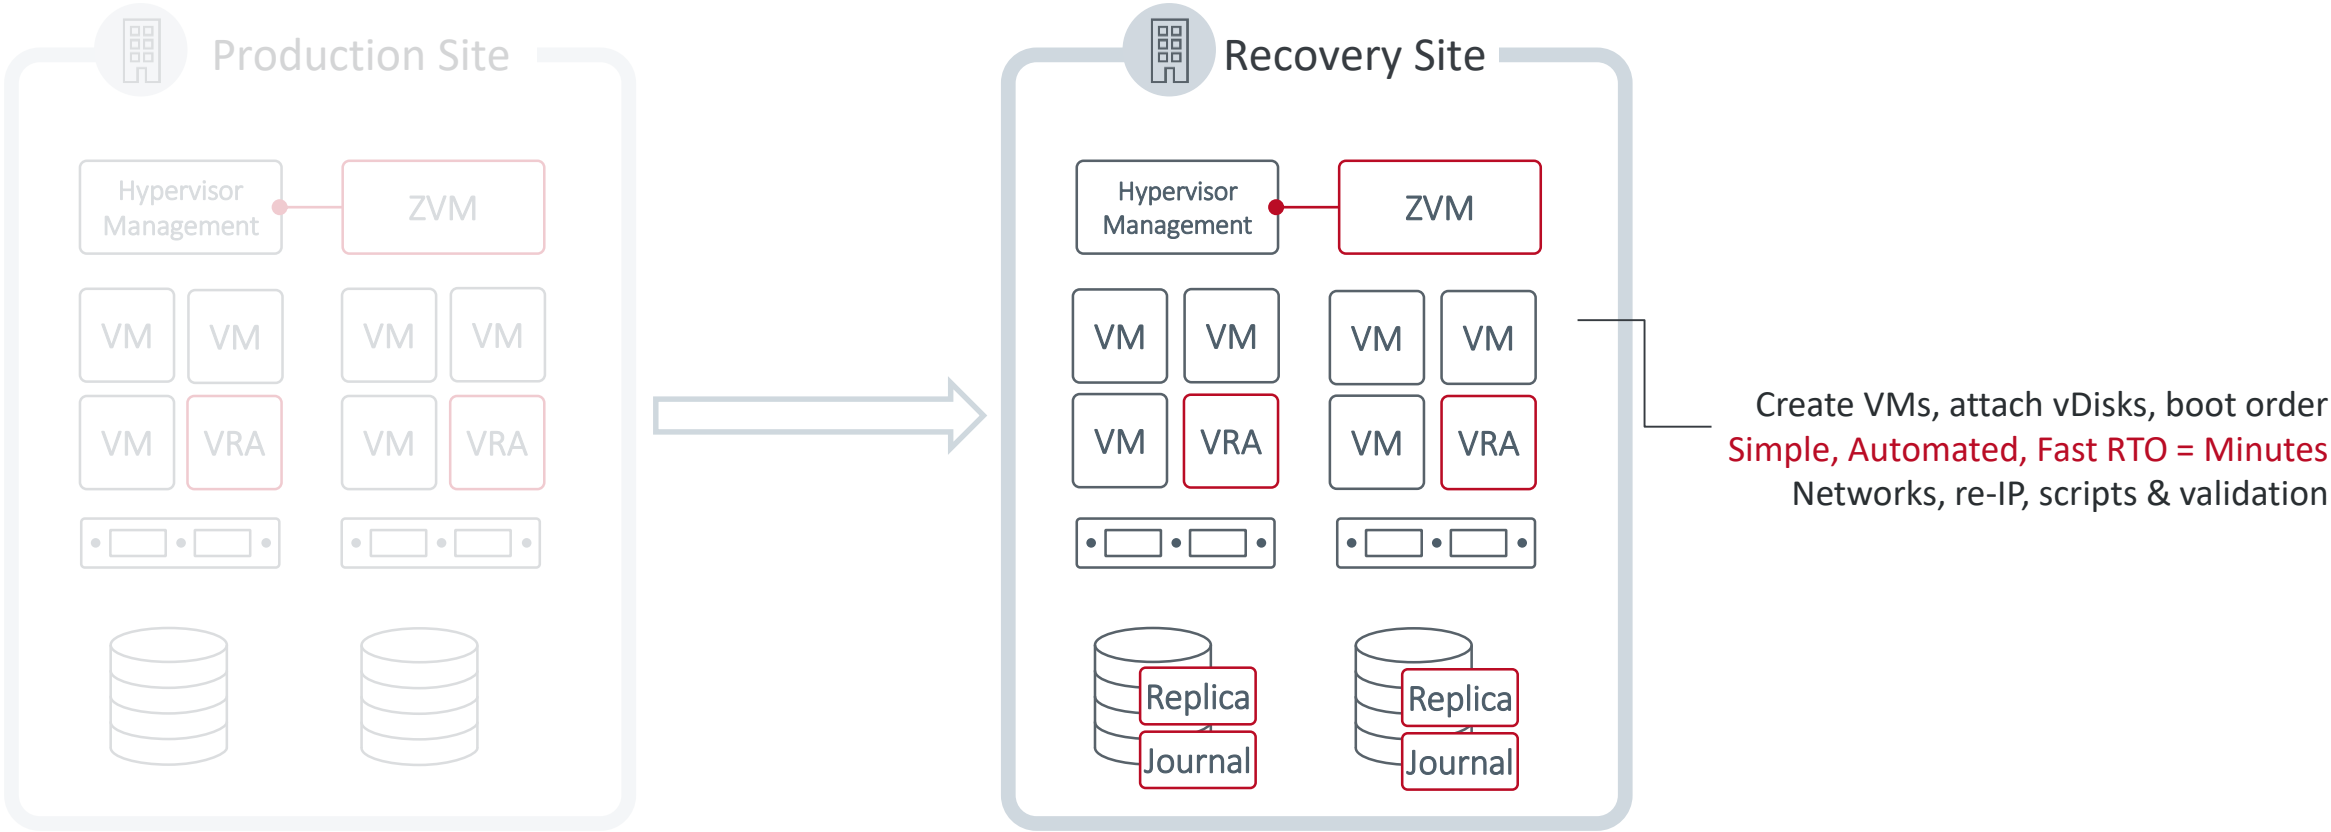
Production Site

Hypervisor Management

ZVM

VM VM VM VM

VM VRA VM VRA

Recovery Site

Hypervisor Management

ZVM

VM VM VM VM

VM VRA VM VRA

Replica
Journal

Replica
Journal

Create VMs, attach vDisks, boot order
Simple, Automated, Fast RTO = Minutes
Networks, re-IP, scripts & validation